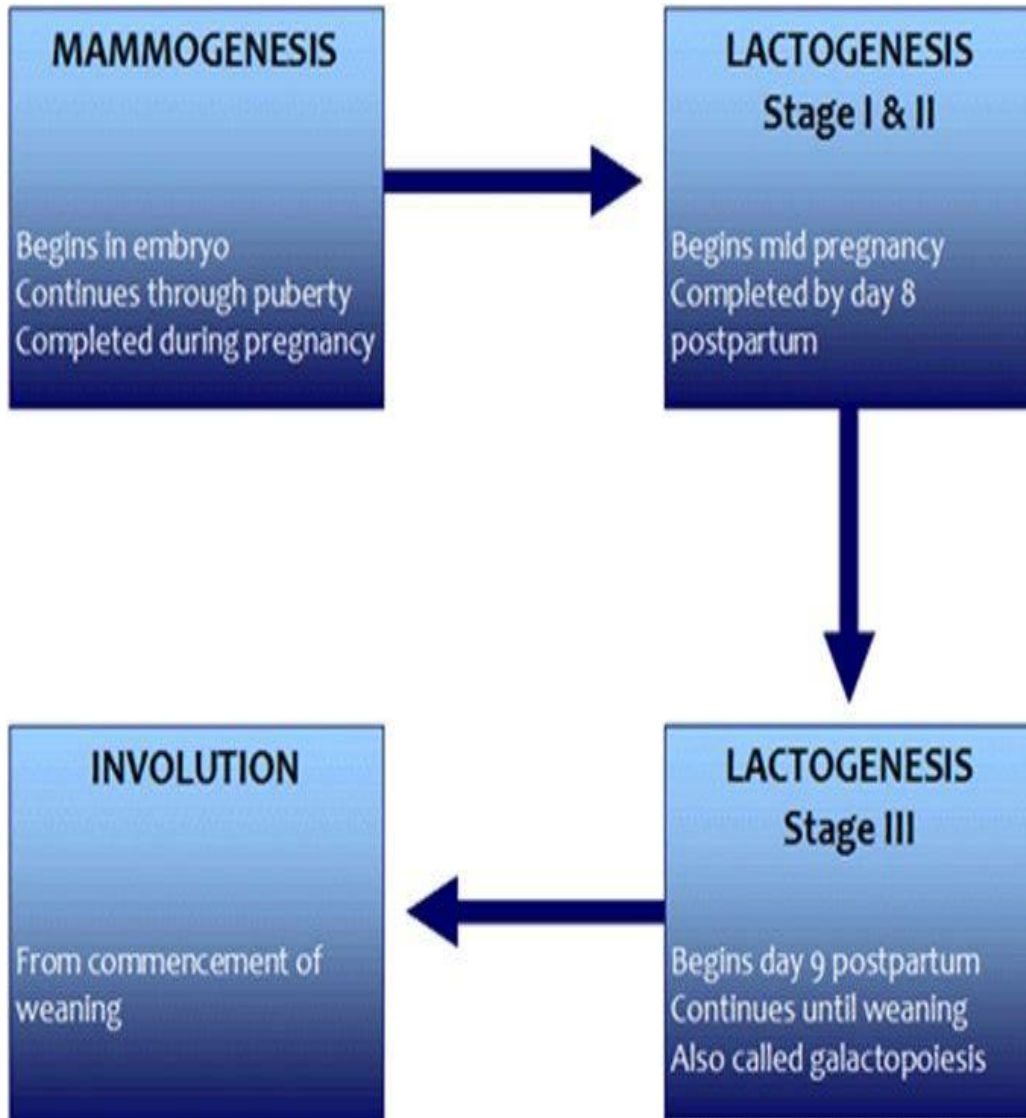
MAMMOGENESIS

Begins in embryo
Continues through puberty
Completed during pregnancy

LACTOGENESIS
Stage I & II

Begins mid pregnancy
Completed by day 8 postpartum

LACTOGENESIS
Stage III

Begins day 9 postpartum
Continues until weaning
Also called galactopoiesis

INVOLUTION

From commencement of weaning